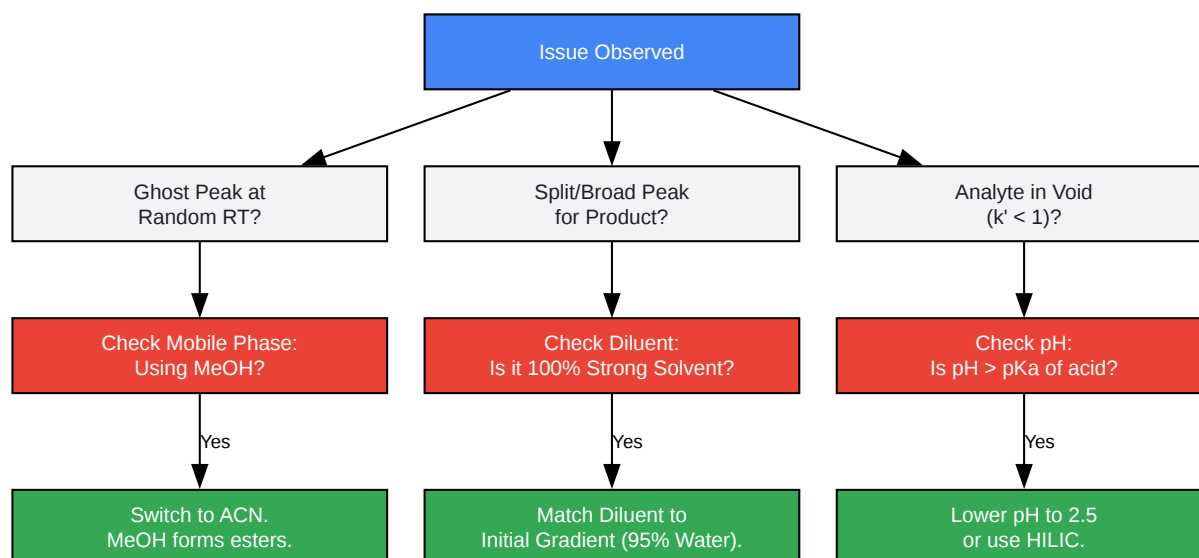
Issue Observed

Ghost Peak at Random RT?

Split/Broad Peak for Product?

Analyte in Void (k' < 1)?

Check Mobile Phase: Using MeOH?

Check Diluent: Is it 100% Strong Solvent?

Check pH: Is pH > pKa of acid?

Yes

Yes

Yes

Switch to ACN. MeOH forms esters.

Match Diluent to Initial Gradient (95% Water).

Lower pH to 2.5 or use HILIC.